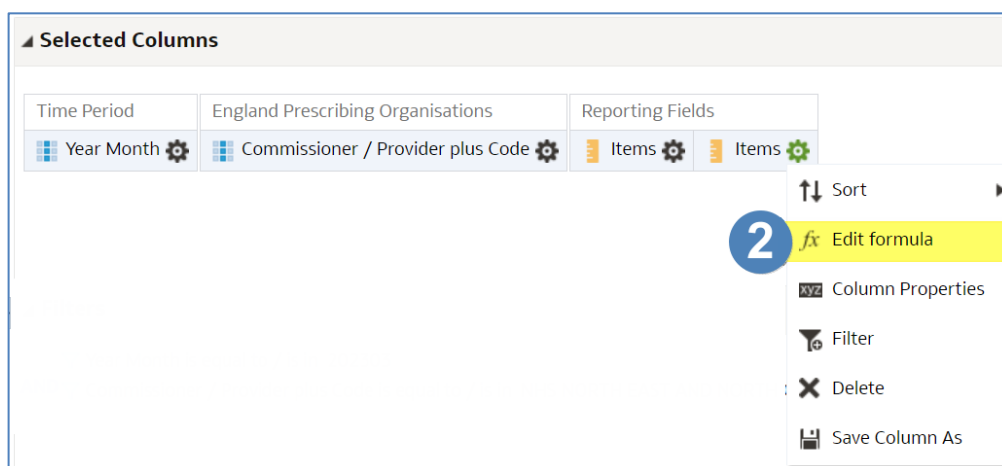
Selected Columns

| Time Period | England Prescribing Organisations | Reporting Fields | |
|---|---|---|---|
| Year Month | Commissioner / Provider plus Code | Items | Items |

Sort
2
Edit formula
Column Properties
Filter
Delete
Save Column As